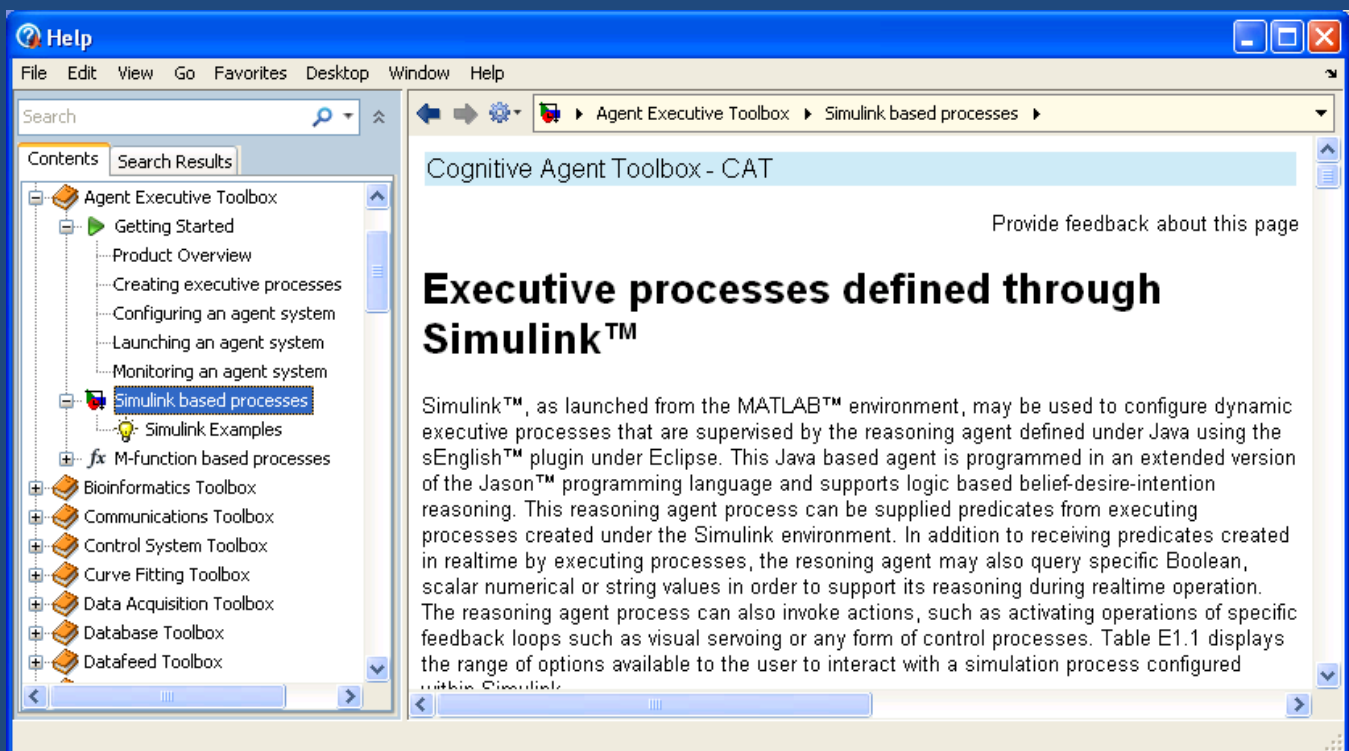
Help

File Edit View Go Favorites Desktop Window Help

Search

Contents Search Results

Agent Executive Toolbox
Getting Started
Product Overview
Creating executive processes
Configuring an agent system
Launching an agent system
Monitoring an agent system
Simulink based processes
Simulink Examples
M-function based processes
Bioinformatics Toolbox
Communications Toolbox
Control System Toolbox
Curve Fitting Toolbox
Data Acquisition Toolbox
Database Toolbox
Datafeed Toolbox

Agent Executive Toolbox ▸ Simulink based processes ▸

Cognitive Agent Toolbox - CAT

Provide feedback about this page

# Executive processes defined through Simulink™

Simulink™, as launched from the MATLAB™ environment, may be used to configure dynamic executive processes that are supervised by the reasoning agent defined under Java using the sEnglish™ plugin under Eclipse. This Java based agent is programmed in an extended version of the Jason™ programming language and supports logic based belief-desire-intention reasoning. This reasoning agent process can be supplied predicates from executing processes created under the Simulink environment. In addition to receiving predicates created in realtime by executing processes, the resoning agent may also query specific Boolean, scalar numerical or string values in order to support its reasoning during realtime operation. The reasoning agent process can also invoke actions, such as activating operations of specific feedback loops such as visual servoing or any form of control processes. Table E1.1 displays the range of options available to the user to interact with a simulation process configured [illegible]